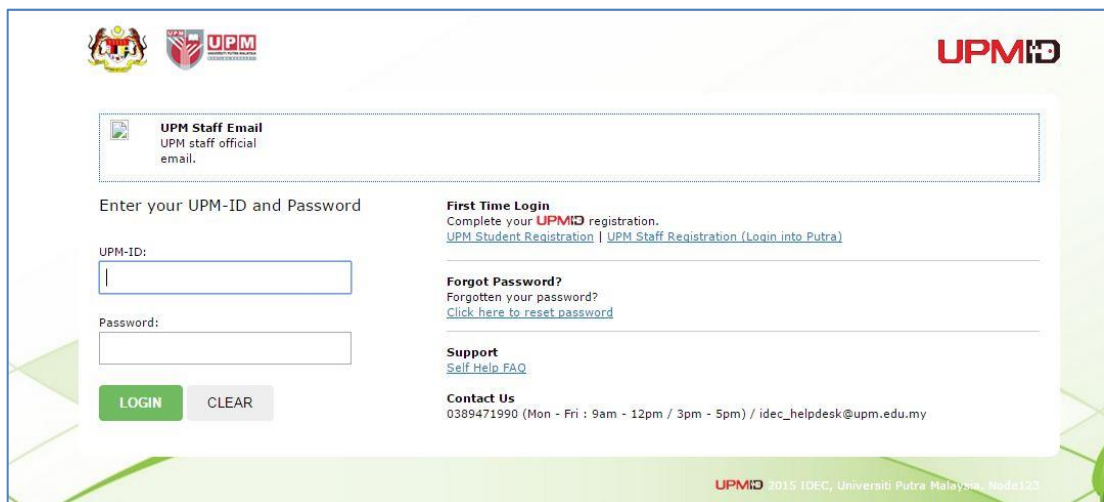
UPM

UPMID

UPM Staff Email
UPM staff official email.

Enter your UPM-ID and Password

UPM-ID:

Password:

LOGIN CLEAR

First Time Login
Complete your UPMID registration.
UPM Student Registration | UPM Staff Registration (Login into Putra)

Forgot Password?
Forgotten your password?
Click here to reset password

Support
Self Help FAQ

Contact Us
0389471990 (Mon - Fri : 9am - 12pm / 3pm - 5pm) / idec_helpdesk@upm.edu.my

UPMID 2015 IDEC, Universiti Putra Malaysia. Node123